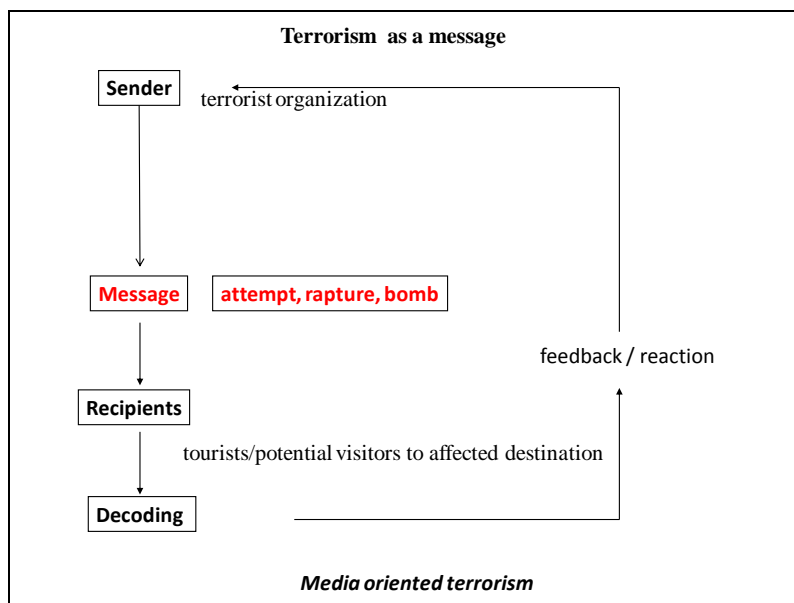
Terrorism as a message

Sender

terrorist organization

Message

attempt, rapture, bomb

feedback / reaction

Recipients

tourists/potential visitors to affected destination

Decoding

Media oriented terrorism